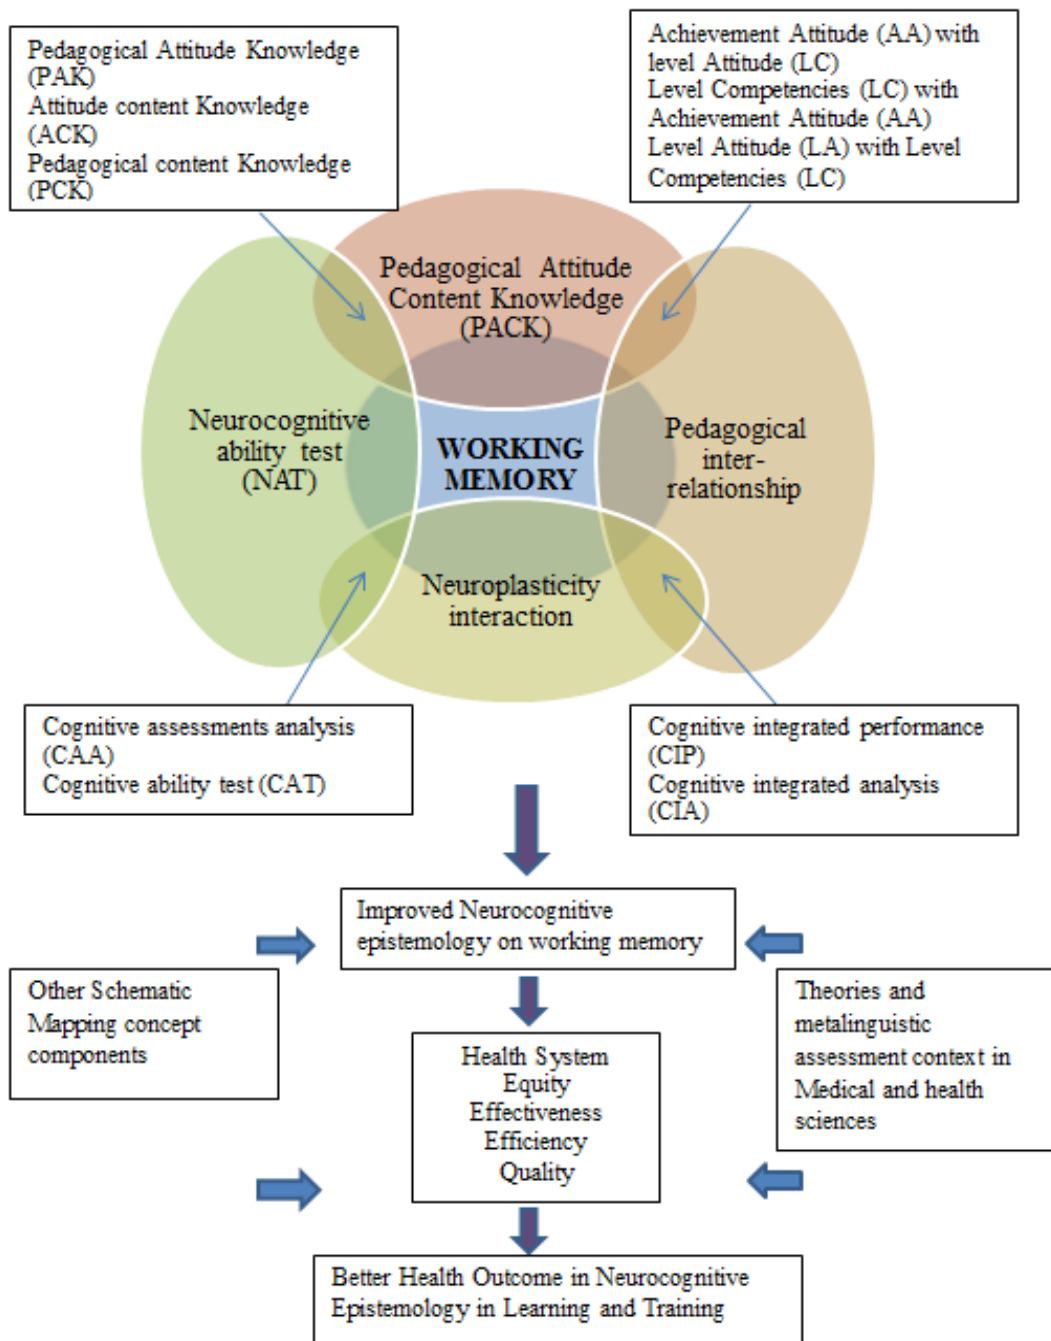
Pedagogical Attitude Knowledge (PAK)
Attitude content Knowledge (ACK)
Pedagogical content Knowledge (PCK)

Achievement Attitude (AA) with level Attitude (LC)
Level Competencies (LC) with Achievement Attitude (AA)
Level Attitude (LA) with Level Competencies (LC)

Pedagogical Attitude Content Knowledge (PACK)

Neurocognitive ability test (NAT)

WORKING MEMORY

Pedagogical inter-relationship

Neuroplasticity interaction

Cognitive assessments analysis (CAA)
Cognitive ability test (CAT)

Cognitive integrated performance (CIP)
Cognitive integrated analysis (CIA)

Improved Neurocognitive epistemology on working memory

Other Schematic Mapping concept components

Theories and metalinguistic assessment context in Medical and health sciences

Health System
Equity
Effectiveness
Efficiency
Quality

Better Health Outcome in Neurocognitive Epistemology in Learning and Training